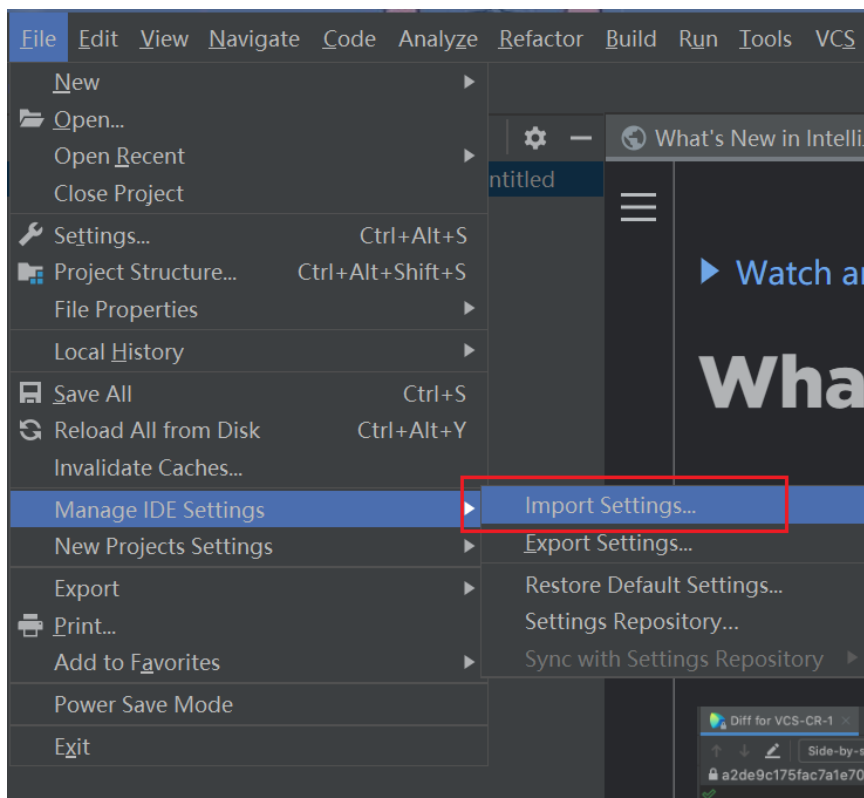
File Edit View Navigate Code Analyze Refactor Build Run Tools VCS

New
Open...
Open Recent
Close Project
Settings... Ctrl+Alt+S
Project Structure... Ctrl+Alt+Shift+S
File Properties
Local History
Save All Ctrl+S
Reload All from Disk Ctrl+Alt+Y
Invalidate Caches...
Manage IDE Settings
New Projects Settings
Export
Print...
Add to Favorites
Power Save Mode
Exit

Import Settings...
Export Settings...
Restore Default Settings...
Settings Repository...
Sync with Settings Repository

ntitled

What's New in Intelli

Watch ar

Wha

Diff for VCS-CR-1
Side-by-s
a2de9c175fac7a1e70